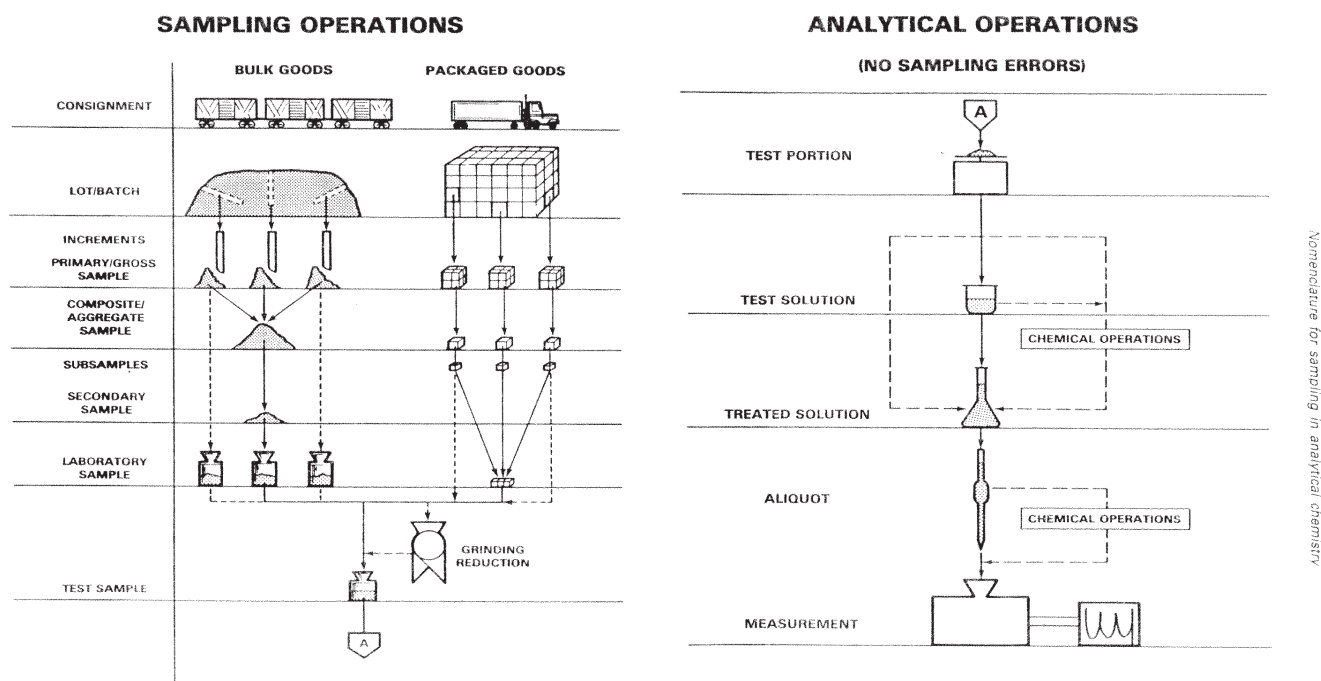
SAMPLING OPERATIONS

BULK GOODS

PACKAGED GOODS

CONSIGNMENT

LOT/BATCH

INCREMENTS

PRIMARY/GROSS SAMPLE

COMPOSITE/ AGGREGATE SAMPLE

SUBSAMPLES

SECONDARY SAMPLE

LABORATORY SAMPLE

GRINDING REDUCTION

TEST SAMPLE

A

ANALYTICAL OPERATIONS

(NO SAMPLING ERRORS)

A

TEST PORTION

TEST SOLUTION

CHEMICAL OPERATIONS

TREATED SOLUTION

ALIQUOT

CHEMICAL OPERATIONS

MEASUREMENT

Nomenclature for sampling in analytical chemistry